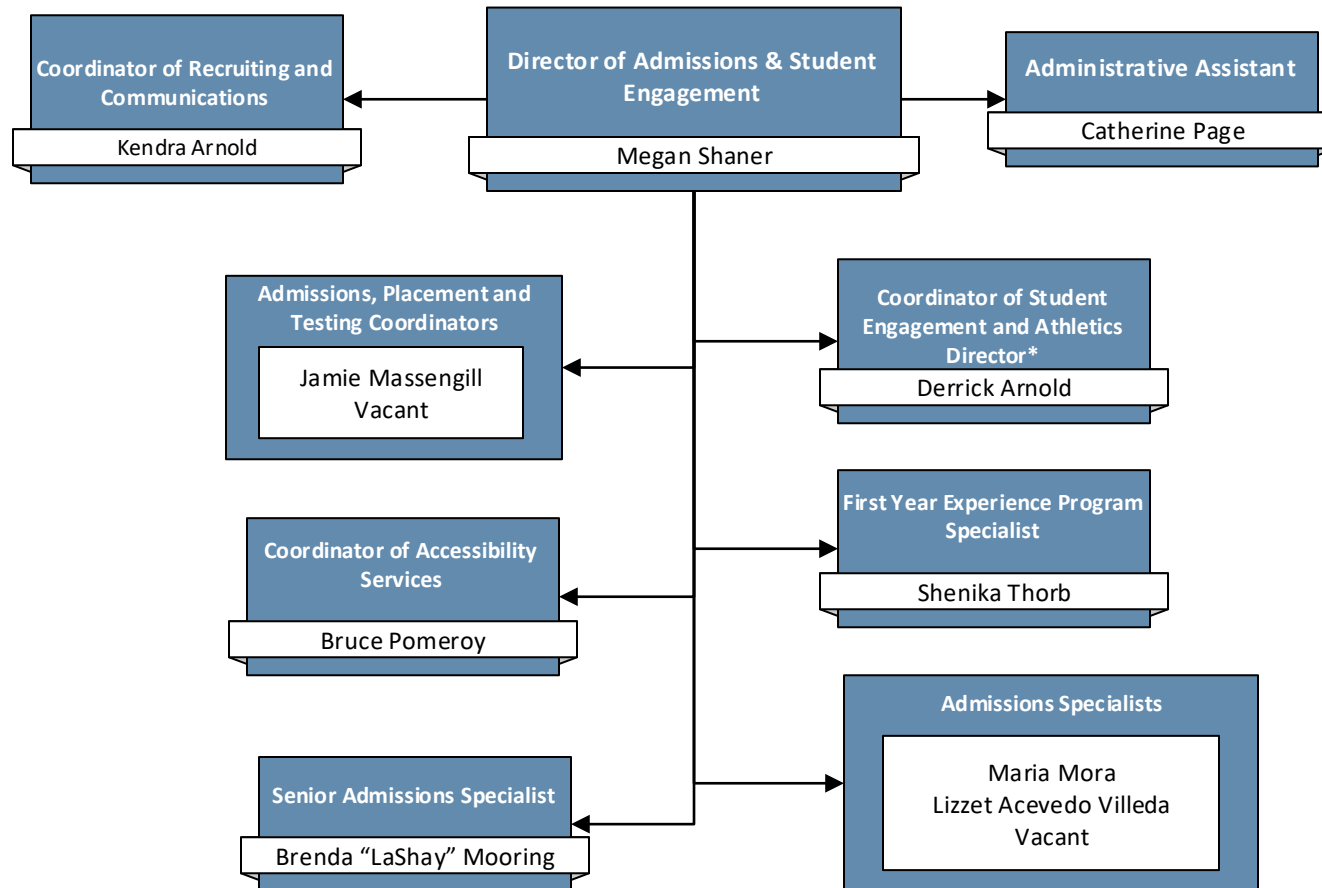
Coordinator of Recruiting and Communications
Kendra Arnold

Director of Admissions & Student Engagement
Megan Shaner

Administrative Assistant
Catherine Page

Admissions, Placement and Testing Coordinators
Jamie Massengill
Vacant

Coordinator of Student Engagement and Athletics Director*
Derrick Arnold

First Year Experience Program Specialist
Shenika Thorb

Coordinator of Accessibility Services
Bruce Pomeroy

Admissions Specialists
Maria Mora
Lizzet Acevedo Villeda
Vacant

Senior Admissions Specialist
Brenda "LaShay" Mooring